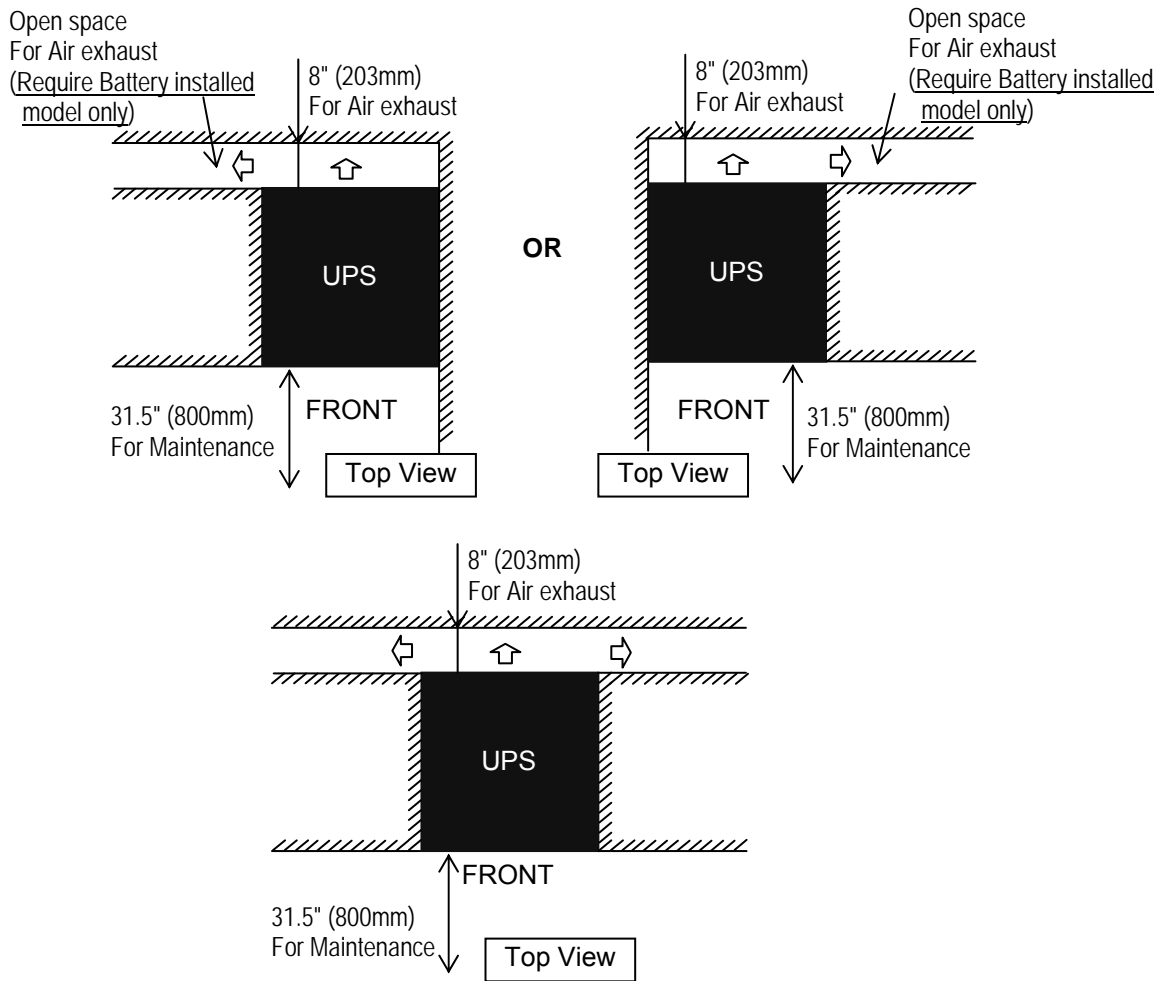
Open space
For Air exhaust
(Require Battery installed model only)

8" (203mm)
For Air exhaust

UPS

31.5" (800mm)
For Maintenance

FRONT

Top View

OR

8" (203mm)
For Air exhaust

Open space
For Air exhaust
(Require Battery installed model only)

UPS

FRONT

31.5" (800mm)
For Maintenance

Top View

8" (203mm)
For Air exhaust

UPS

FRONT

31.5" (800mm)
For Maintenance

Top View